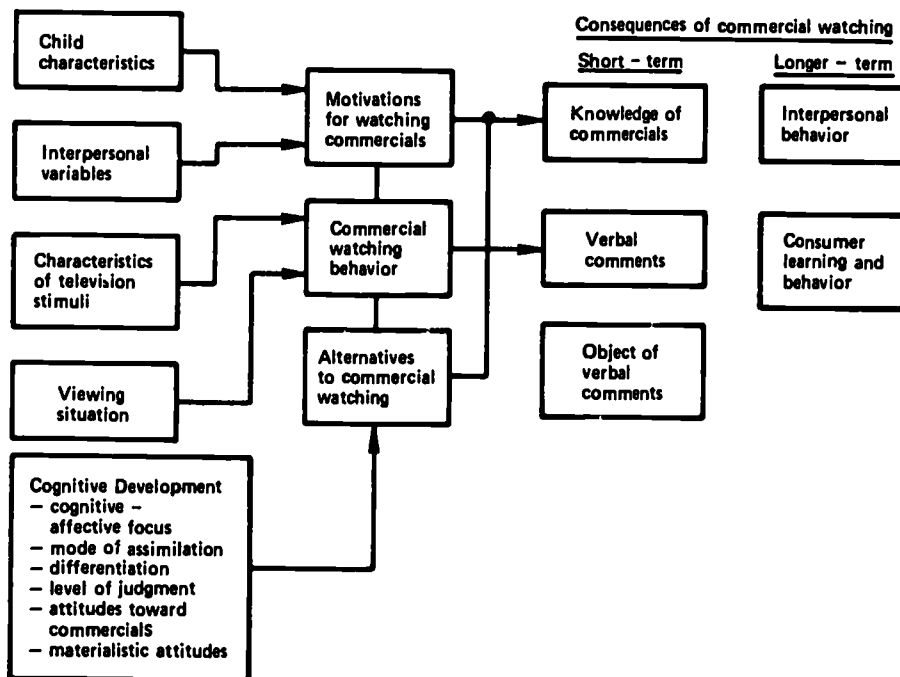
Child characteristics

Interpersonal variables

Characteristics of television stimuli

Viewing situation

Cognitive Development
– cognitive – affective focus
– mode of assimilation
– differentiation
– level of judgment
– attitudes toward commercials
– materialistic attitudes

Motivations for watching commercials

Commercial watching behavior

Alternatives to commercial watching

Consequences of commercial watching

Short – term

Knowledge of commercials

Verbal comments

Object of verbal comments

Longer – term

Interpersonal behavior

Consumer learning and behavior